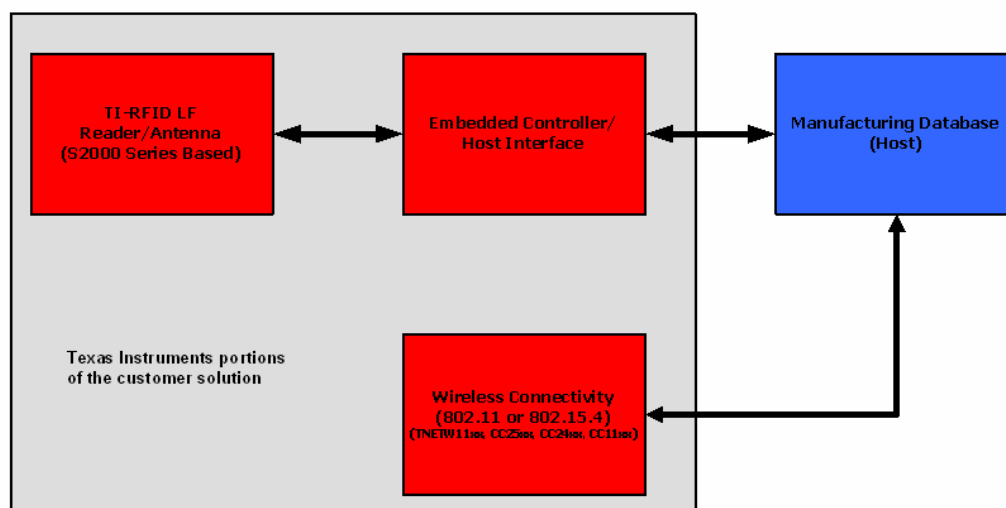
TI-RFID LF Reader/Antenna (S2000 Series Based)

Embedded Controller/ Host Interface

Manufacturing Database (Host)

Texas Instruments portions of the customer solution

Wireless Connectivity (802.11 or 802.15.4)
(TNETW11xx, CC25xx, CC24xx, CC11xx)